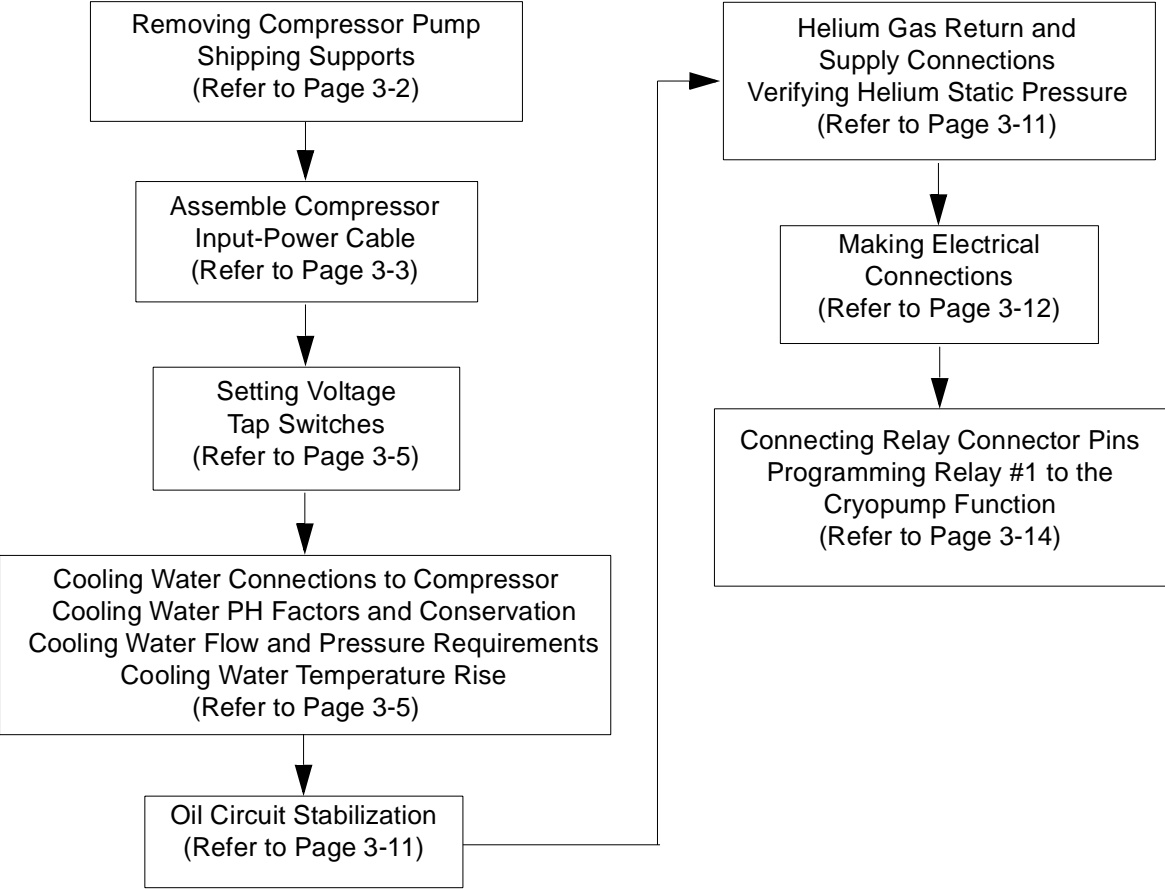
Removing Compressor Pump Shipping Supports
(Refer to Page 3-2)

Assemble Compressor Input-Power Cable
(Refer to Page 3-3)

Setting Voltage Tap Switches
(Refer to Page 3-5)

Cooling Water Connections to Compressor
Cooling Water PH Factors and Conservation
Cooling Water Flow and Pressure Requirements
Cooling Water Temperature Rise
(Refer to Page 3-5)

Oil Circuit Stabilization
(Refer to Page 3-11)

Helium Gas Return and Supply Connections
Verifying Helium Static Pressure
(Refer to Page 3-11)

Making Electrical Connections
(Refer to Page 3-12)

Connecting Relay Connector Pins
Programming Relay #1 to the Cryopump Function
(Refer to Page 3-14)